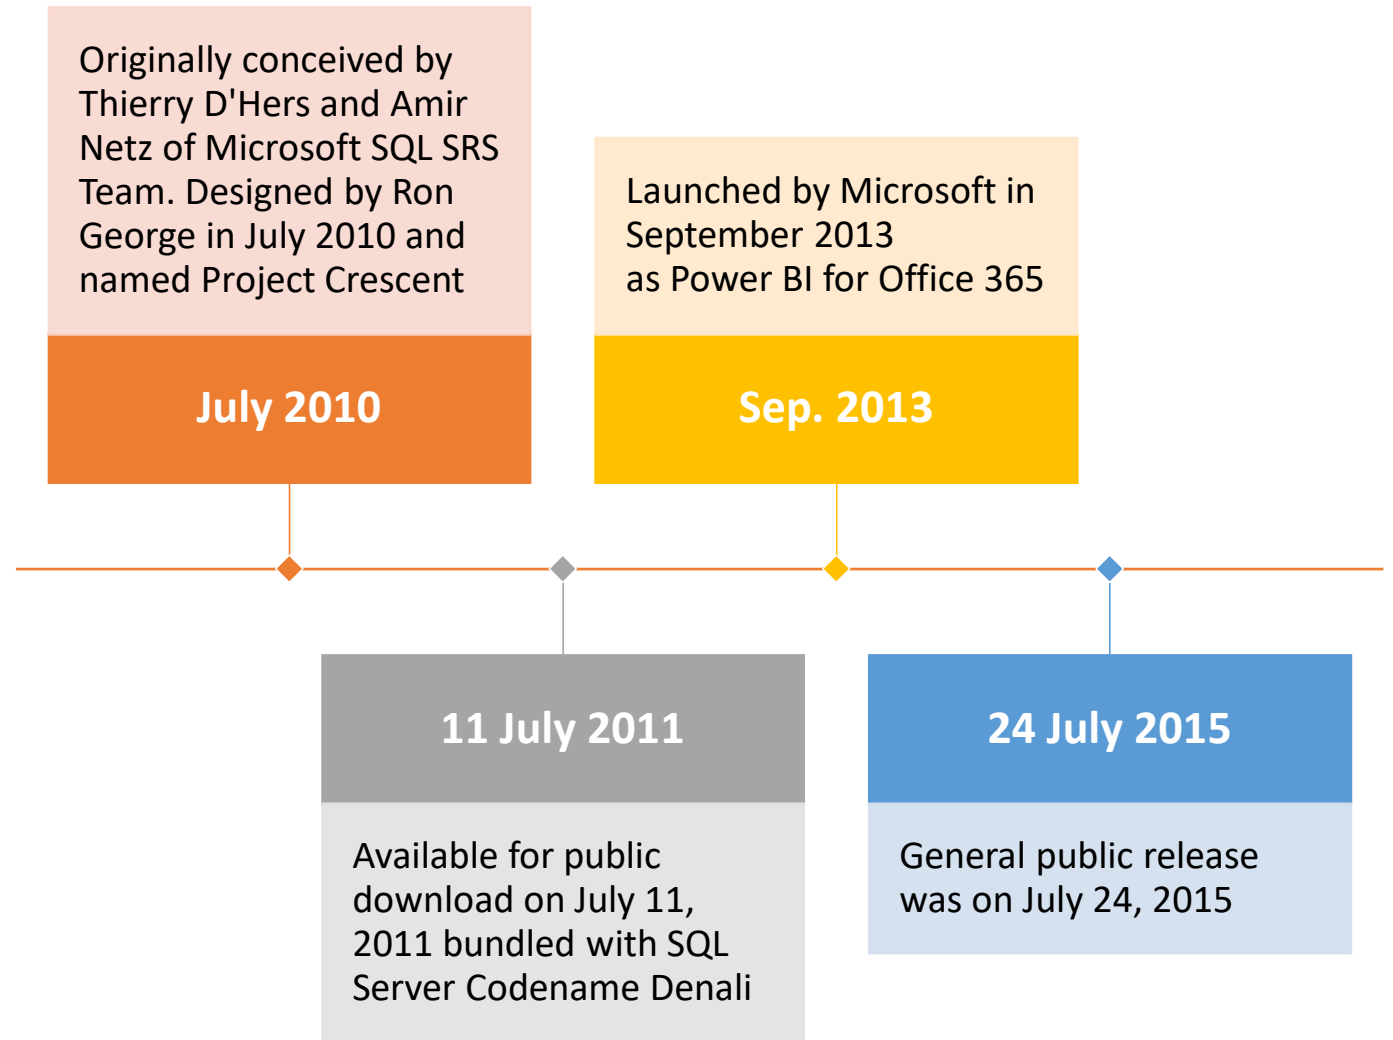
Originally conceived by Thierry D'Hers and Amir Netz of Microsoft SQL SRS Team. Designed by Ron George in July 2010 and named Project Crescent

July 2010

Launched by Microsoft in September 2013
as Power BI for Office 365

Sep. 2013

11 July 2011

Available for public download on July 11, 2011 bundled with SQL Server Codename Denali

24 July 2015

General public release was on July 24, 2015